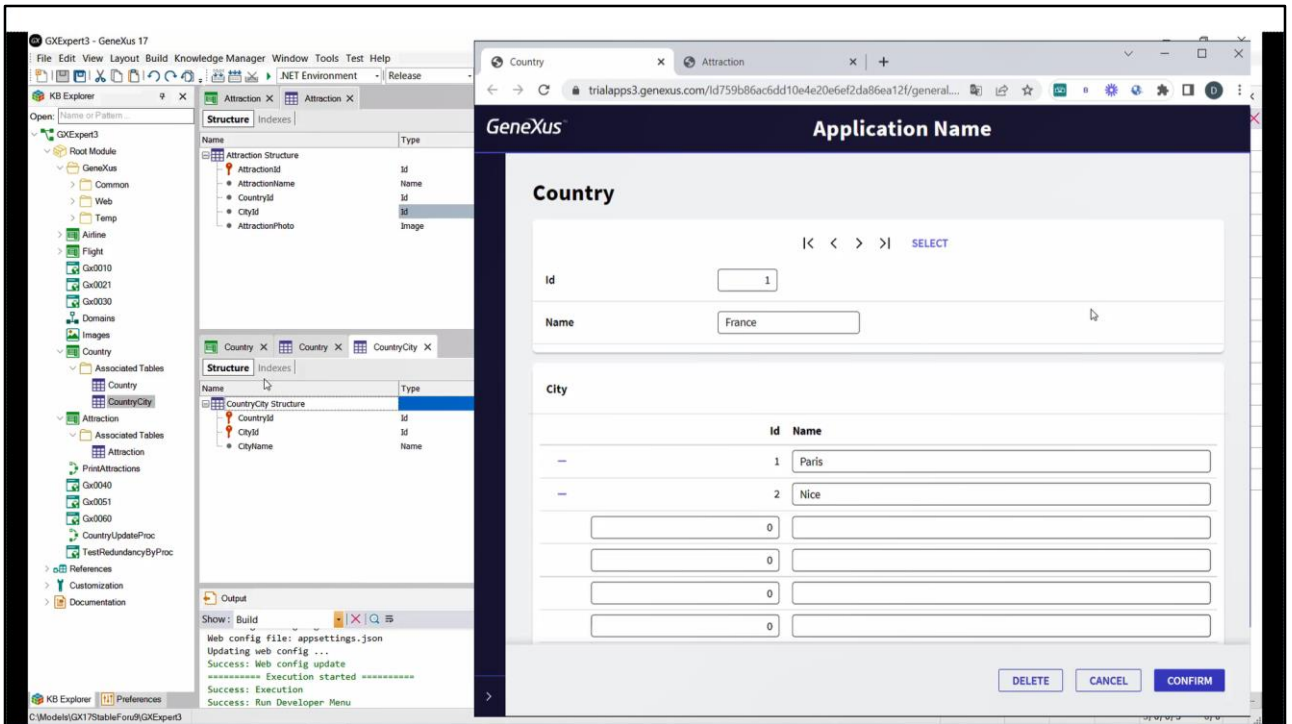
GXExpert3 - GeneXus 17
File Edit View Layout Build Knowledge Manager Window Tools Test Help
.NET Environment Release
KB Explorer
Open: Name or Pattern
GXExpert3
Root Module
GeneXus
Common
Web
Temp
Airline
Flight
Gx0010
Gx0021
Gx0030
Domains
Images
Country
Associated Tables
Country
CountryCity
Attraction
Associated Tables
Attraction
PrintAttractions
Gx0040
Gx0051
Gx0060
CountryUpdateProc
TestRedundancyByProc
References
Customization
Documentation
KB Explorer Preferences
C:\Models\GX17StableForu9\GXExpert3

Attraction × Attraction ×
Structure Indexes

| Name | Type |
|---|---|
| Attraction Structure | |
| AttractionId | Id |
| AttractionName | Name |
| CountryId | Id |
| CityId | Id |
| AttractionPhoto | Image |

Country × Country × CountryCity ×
Structure Indexes

| Name | Type |
|---|---|
| CountryCity Structure | |
| CountryId | Id |
| CityId | Id |
| CityName | Name |

Output
Show: Build
Web config file: appsettings.json
Updating web config ...
Success: Web config update
========== Execution started ==========
Success: Execution
Success: Run Developer Menu

Country × Attraction × +
trialapps3.genexus.com/Id759b86ac6dd10e4e20e6ef2da86ea12f/general...
GeneXus
Application Name
Country
|< < > >| SELECT
Id 1
Name France
City

| | Id | Name |
|---|---|---|
| – | 1 | Paris |
| – | 2 | Nice |
| | 0 | |
| | 0 | |
| | 0 | |
| | 0 | |

DELETE CANCEL CONFIRM